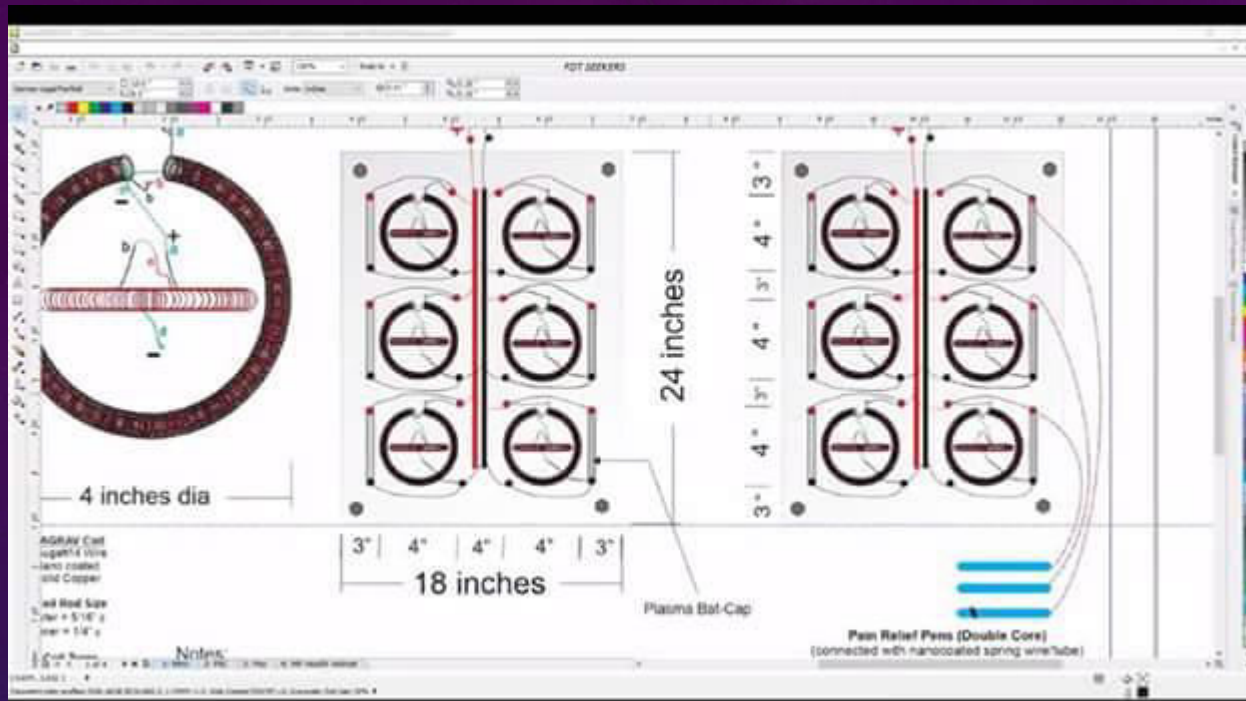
FOT SEEKERS

a
b
b
a
+
b
a
a
−
−

4 inches dia

24 inches

3" 4" 3" 4" 3" 4" 3"

3" | 4" | 4" | 4" | 3"
18 inches

Plasma Bat-Cap

AGRAV Coil
ugat14 Wire
ano coated
lid Copper

ed Rod Size
ter = 5/16"
ter = 1/4"

Notes:

Pain Relief Pens (Double Core)
(connected with nanocoated spring wire/tube)